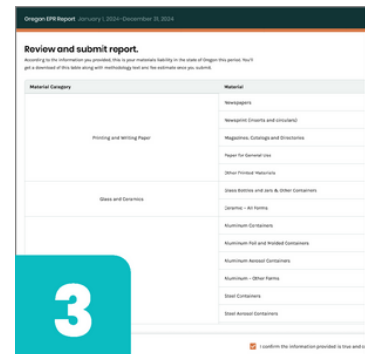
Oregon EPR Report January 1, 2024–December 31, 2024

Review and submit report.

According to the information you provided, this is your materials liability in the state of Oregon this period. You'll get a download of this table along with methodology text and fee estimate once you submit.

| Material Category | Material |
|---|---|
| Printing and Writing Paper | Newspapers |
| | Newsprint (inserts and circulars) |
| | Magazines, Catalogs and Directories |
| | Paper for General Use |
| | Other Printed Materials |
| Glass and Ceramics | Glass Bottles and Jars & Other Containers |
| | Ceramic – All Forms |
| | Aluminum Containers |
| | Aluminum Foil and Molded Containers |
| | Aluminum Aerosol Containers |
| | Aluminum – Other Forms |
| | Steel Containers |
| | Steel Aerosol Containers |

3

I confirm the information provided is true and c